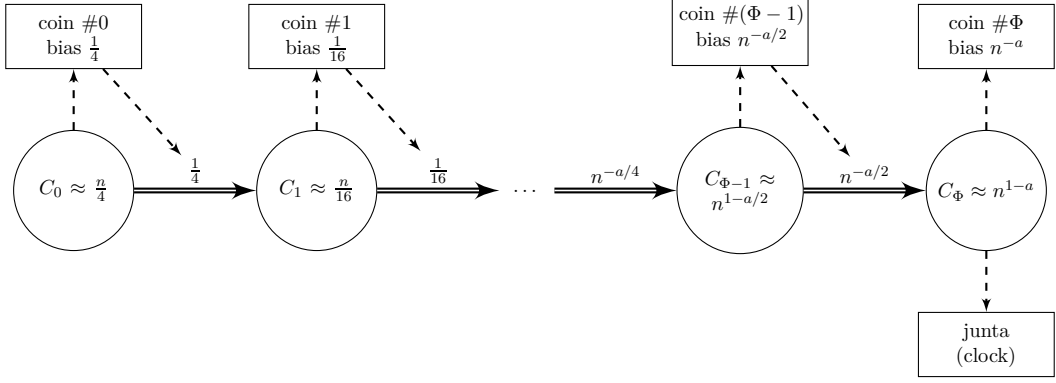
coin #0
bias $\frac{1}{4}$

coin #1
bias $\frac{1}{16}$

coin #$(\Phi - 1)$
bias $n^{-a/2}$

coin #$\Phi$
bias $n^{-a}$

$\frac{1}{4}$

$\frac{1}{16}$

$n^{-a/2}$

$C_0 \approx \frac{n}{4}$

$\frac{1}{4}$

$C_1 \approx \frac{n}{16}$

$\frac{1}{16}$

$\cdots$

$n^{-a/4}$

$C_{\Phi-1} \approx n^{1-a/2}$

$n^{-a/2}$

$C_\Phi \approx n^{1-a}$

junta
(clock)